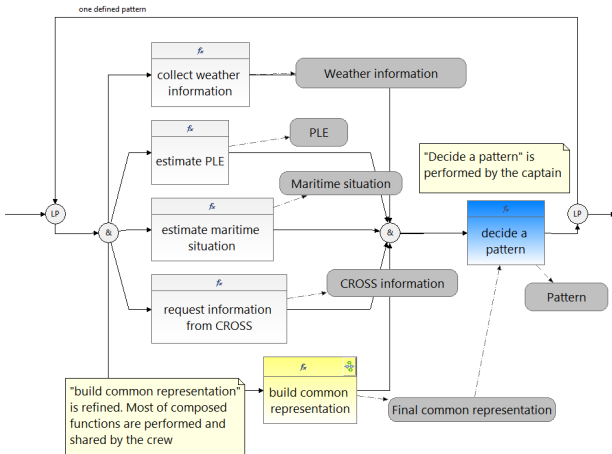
one defined pattern

LP

&

$f_x$
collect weather information

Weather information

$f_x$
estimate PLE

PLE

Maritime situation

$f_x$
estimate maritime situation

&

$f_x$
decide a pattern

LP

"Decide a pattern" is performed by the captain

$f_x$
request information from CROSS

CROSS information

Pattern

"build common representation" is refined. Most of composed functions are performed and shared by the crew

$f_x$
build common representation

Final common representation